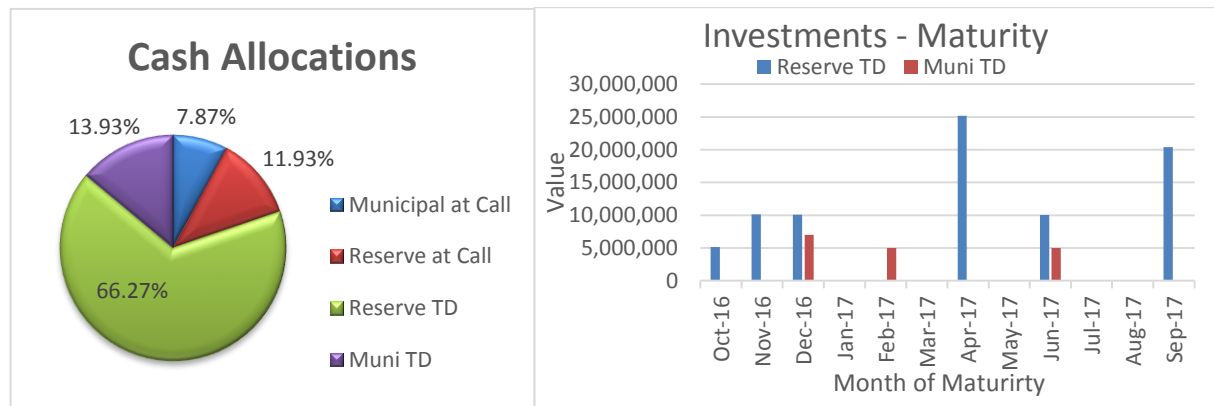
Cash Allocations

13.93%
7.87%
11.93%
66.27%

Municipal at Call
Reserve at Call
Reserve TD
Muni TD

Investments - Maturity

Reserve TD
Muni TD

30,000,000
25,000,000
20,000,000
15,000,000
10,000,000
5,000,000
0

Value

Oct-16
Nov-16
Dec-16
Jan-17
Feb-17
Mar-17
Apr-17
May-17
Jun-17
Jul-17
Aug-17
Sep-17

Month of Maturirty